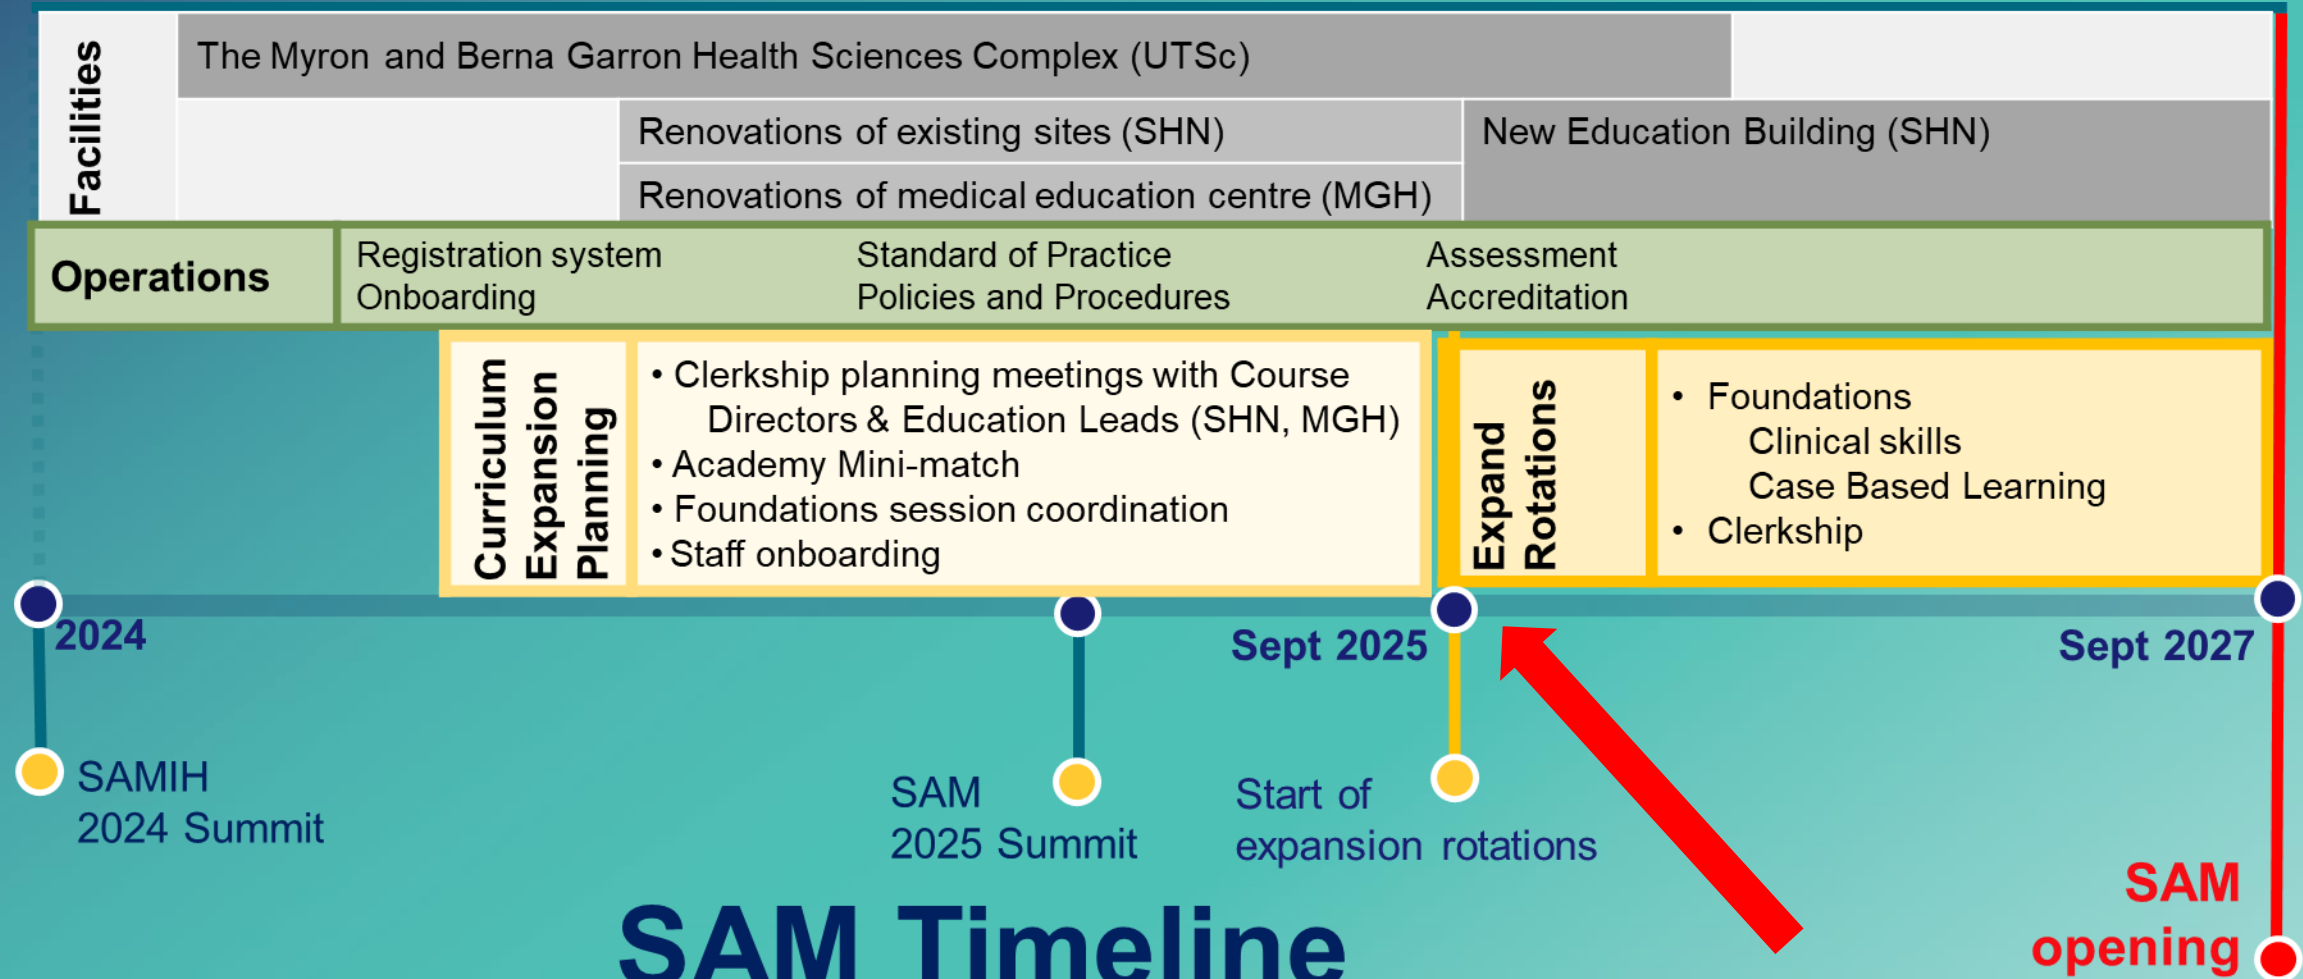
Facilities

The Myron and Berna Garron Health Sciences Complex (UTSc)

Renovations of existing sites (SHN)

New Education Building (SHN)

Renovations of medical education centre (MGH)

Operations

Registration system
Onboarding

Standard of Practice
Policies and Procedures

Assessment
Accreditation

Curriculum Expansion Planning

• Clerkship planning meetings with Course Directors & Education Leads (SHN, MGH)
• Academy Mini-match
• Foundations session coordination
• Staff onboarding

Expand Rotations

• Foundations
Clinical skills
Case Based Learning
• Clerkship

2024

Sept 2025

Sept 2027

SAMIH
2024 Summit

SAM
2025 Summit

Start of expansion rotations

SAM opening

SAM Timeline